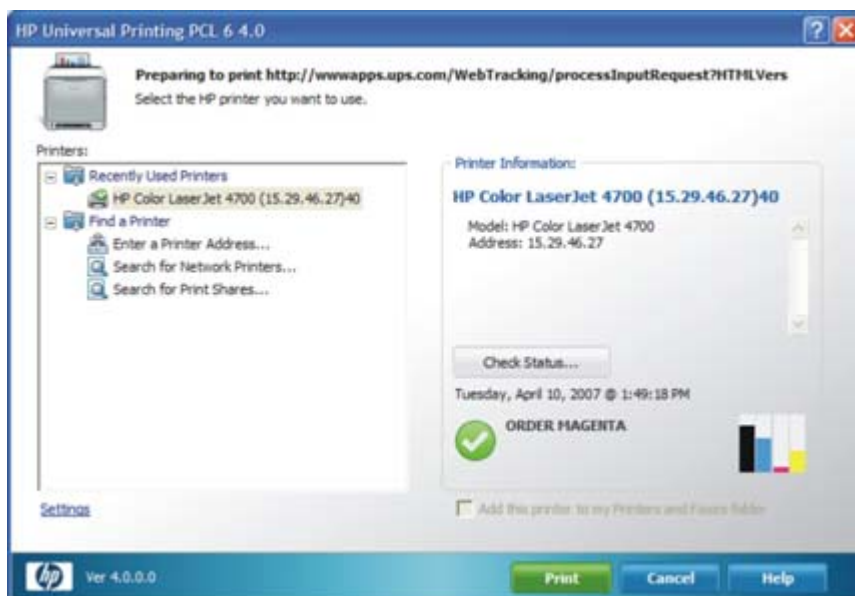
HP Universal Printing PCL 6 4.0

Preparing to print http://wwwapps.ups.com/WebTracking/processInputRequest?HTMLVers
Select the HP printer you want to use.

Printers:
Recently Used Printers
HP Color LaserJet 4700 (15.29.46.27)40
Find a Printer
Enter a Printer Address...
Search for Network Printers...
Search for Print Shares...

Printer Information:
HP Color LaserJet 4700 (15.29.46.27)40
Model: HP Color LaserJet 4700
Address: 15.29.46.27

Check Status...
Tuesday, April 10, 2007 @ 1:49:18 PM
ORDER MAGENTA

Settings

Add this printer to my Printers and Faxes folder

Ver 4.0.0.0
Print
Cancel
Help